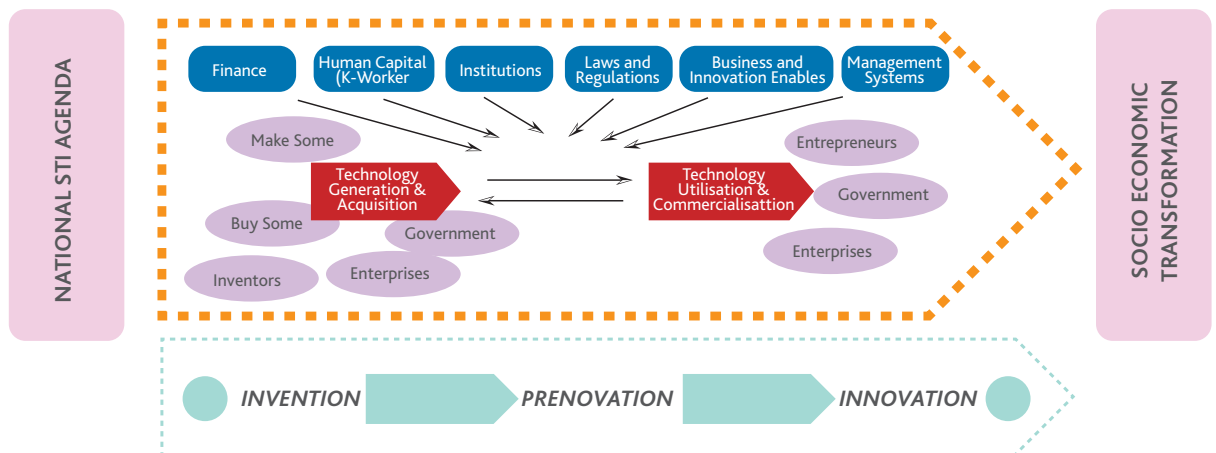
NATIONAL STI AGENDA

Finance

Human Capital (K-Worker

Institutions

Laws and Regulations

Business and Innovation Enables

Management Systems

Make Some

Technology Generation & Acquisition

Buy Some

Government

Inventors

Enterprises

Technology Utilisation & Commercialisattion

Entrepreneurs

Government

Enterprises

SOCIO ECONOMIC TRANSFORMATION

INVENTION

PRENOVATION

INNOVATION